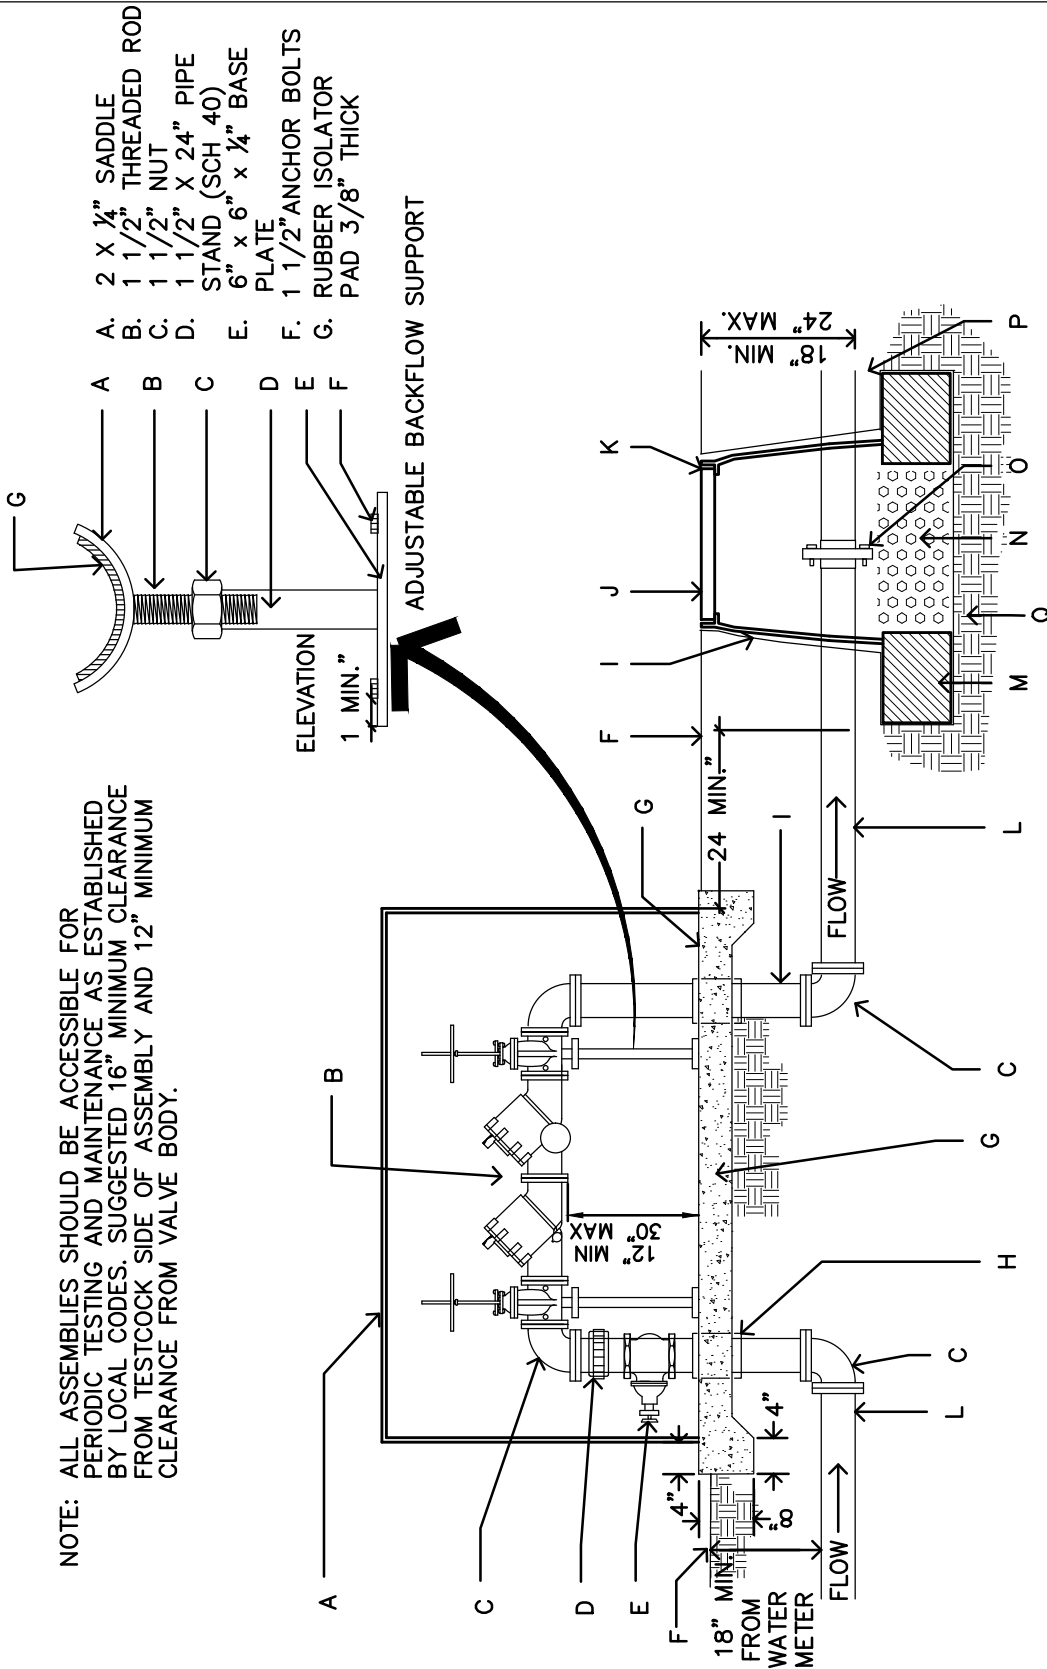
NOTE: ALL ASSEMBLIES SHOULD BE ACCESSIBLE FOR PERIODIC TESTING AND MAINTENANCE AS ESTABLISHED BY LOCAL CODES. SUGGESTED 16" MINIMUM CLEARANCE FROM TESTCOCK SIDE OF ASSEMBLY AND 12" MINIMUM CLEARANCE FROM VALVE BODY.

A. 2 X ¼" SADDLE
B. 1 1/2" THREADED ROD
C. 1 1/2" NUT
D. 1 1/2" X 24" PIPE STAND (SCH 40)
E. 6" x 6" x ¼" BASE PLATE
F. 1 1/2" ANCHOR BOLTS
G. RUBBER ISOLATOR PAD 3/8" THICK

G
A
B
C
D
E
F
ELEVATION
1 MIN."
ADJUSTABLE BACKFLOW SUPPORT

A
B
C
D
E
F
G
H
I
J
K
L
M
N
O
P
Q
C
G
L
C
F
I

12" MIN 30" MAX
4"
4"
8"
18" MIN. FROM WATER METER
FLOW
FLOW
24 MIN."
18" MIN. 24" MAX.